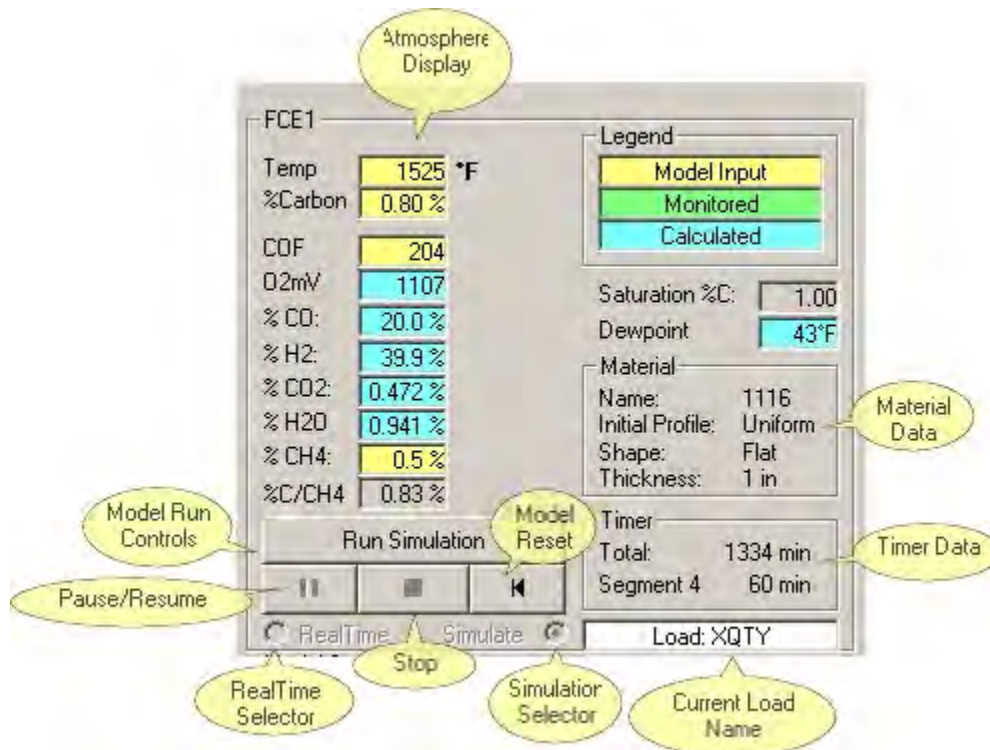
Atmosphere Display

FCE1

Temp 1525 °F
%Carbon 0.80 %

COF 204
O2mV 1107
% CO: 20.0 %
% H2: 39.9 %
% CO2: 0.472 %
% H2O 0.941 %
% CH4: 0.5 %
%C/CH4 0.83 %

Legend
Model Input
Monitored
Calculated

Saturation %C: 1.00
Dewpoint 43°F

Material
Name: 1116
Initial Profile: Uniform
Shape: Flat
Thickness: 1 in

Material Data

Model Run Controls

Run Simulation

Model Reset

Timer
Total: 1334 min
Segment 4 60 min

Timer Data

Pause/Resume

RealTime Simulate

Load: XQTY

Stop

RealTime Selector

Simulation Selector

Current Load Name